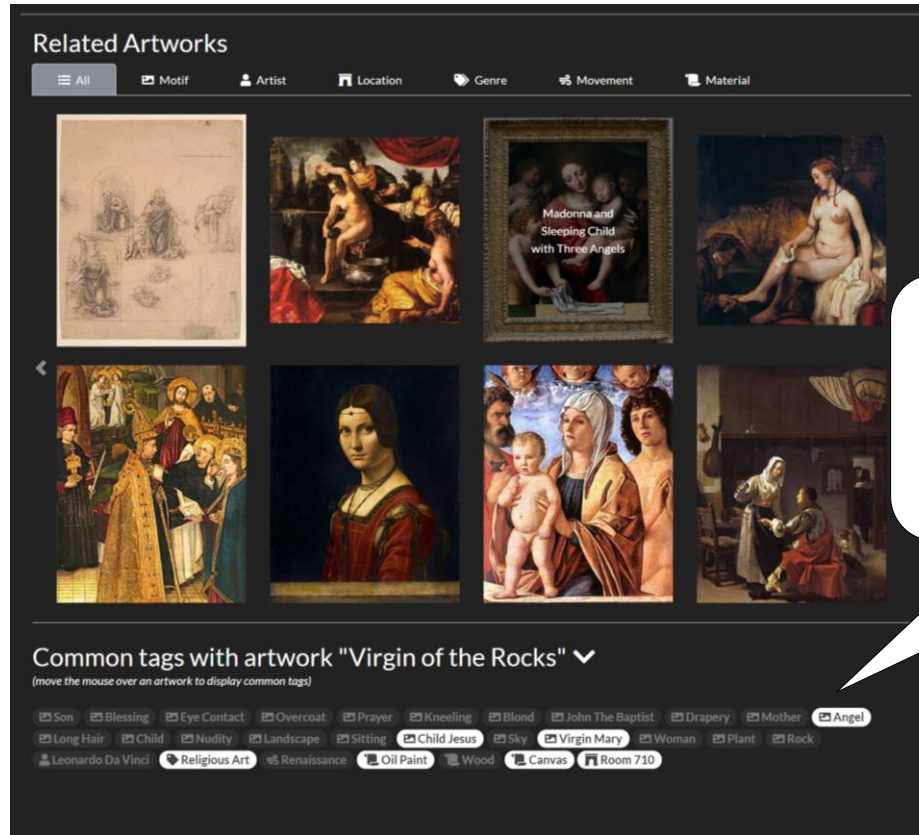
Related Artworks

All | Motif | Artist | Location | Genre | Movement | Material

Madonna and Sleeping Child with Three Angels

Common tags with artwork "Virgin of the Rocks"

(move the mouse over an artwork to display common tags)

Son | Blessing | Eye Contact | Overcoat | Prayer | Kneeling | Blond | John The Baptist | Drapery | Mother | Angel | Long Hair | Child | Nudity | Landscape | Sitting | Child Jesus | Sky | Virgin Mary | Woman | Plant | Rock | Leonardo Da Vinci | Religious Art | Renaissance | Oil Paint | Wood | Canvas | Room 710